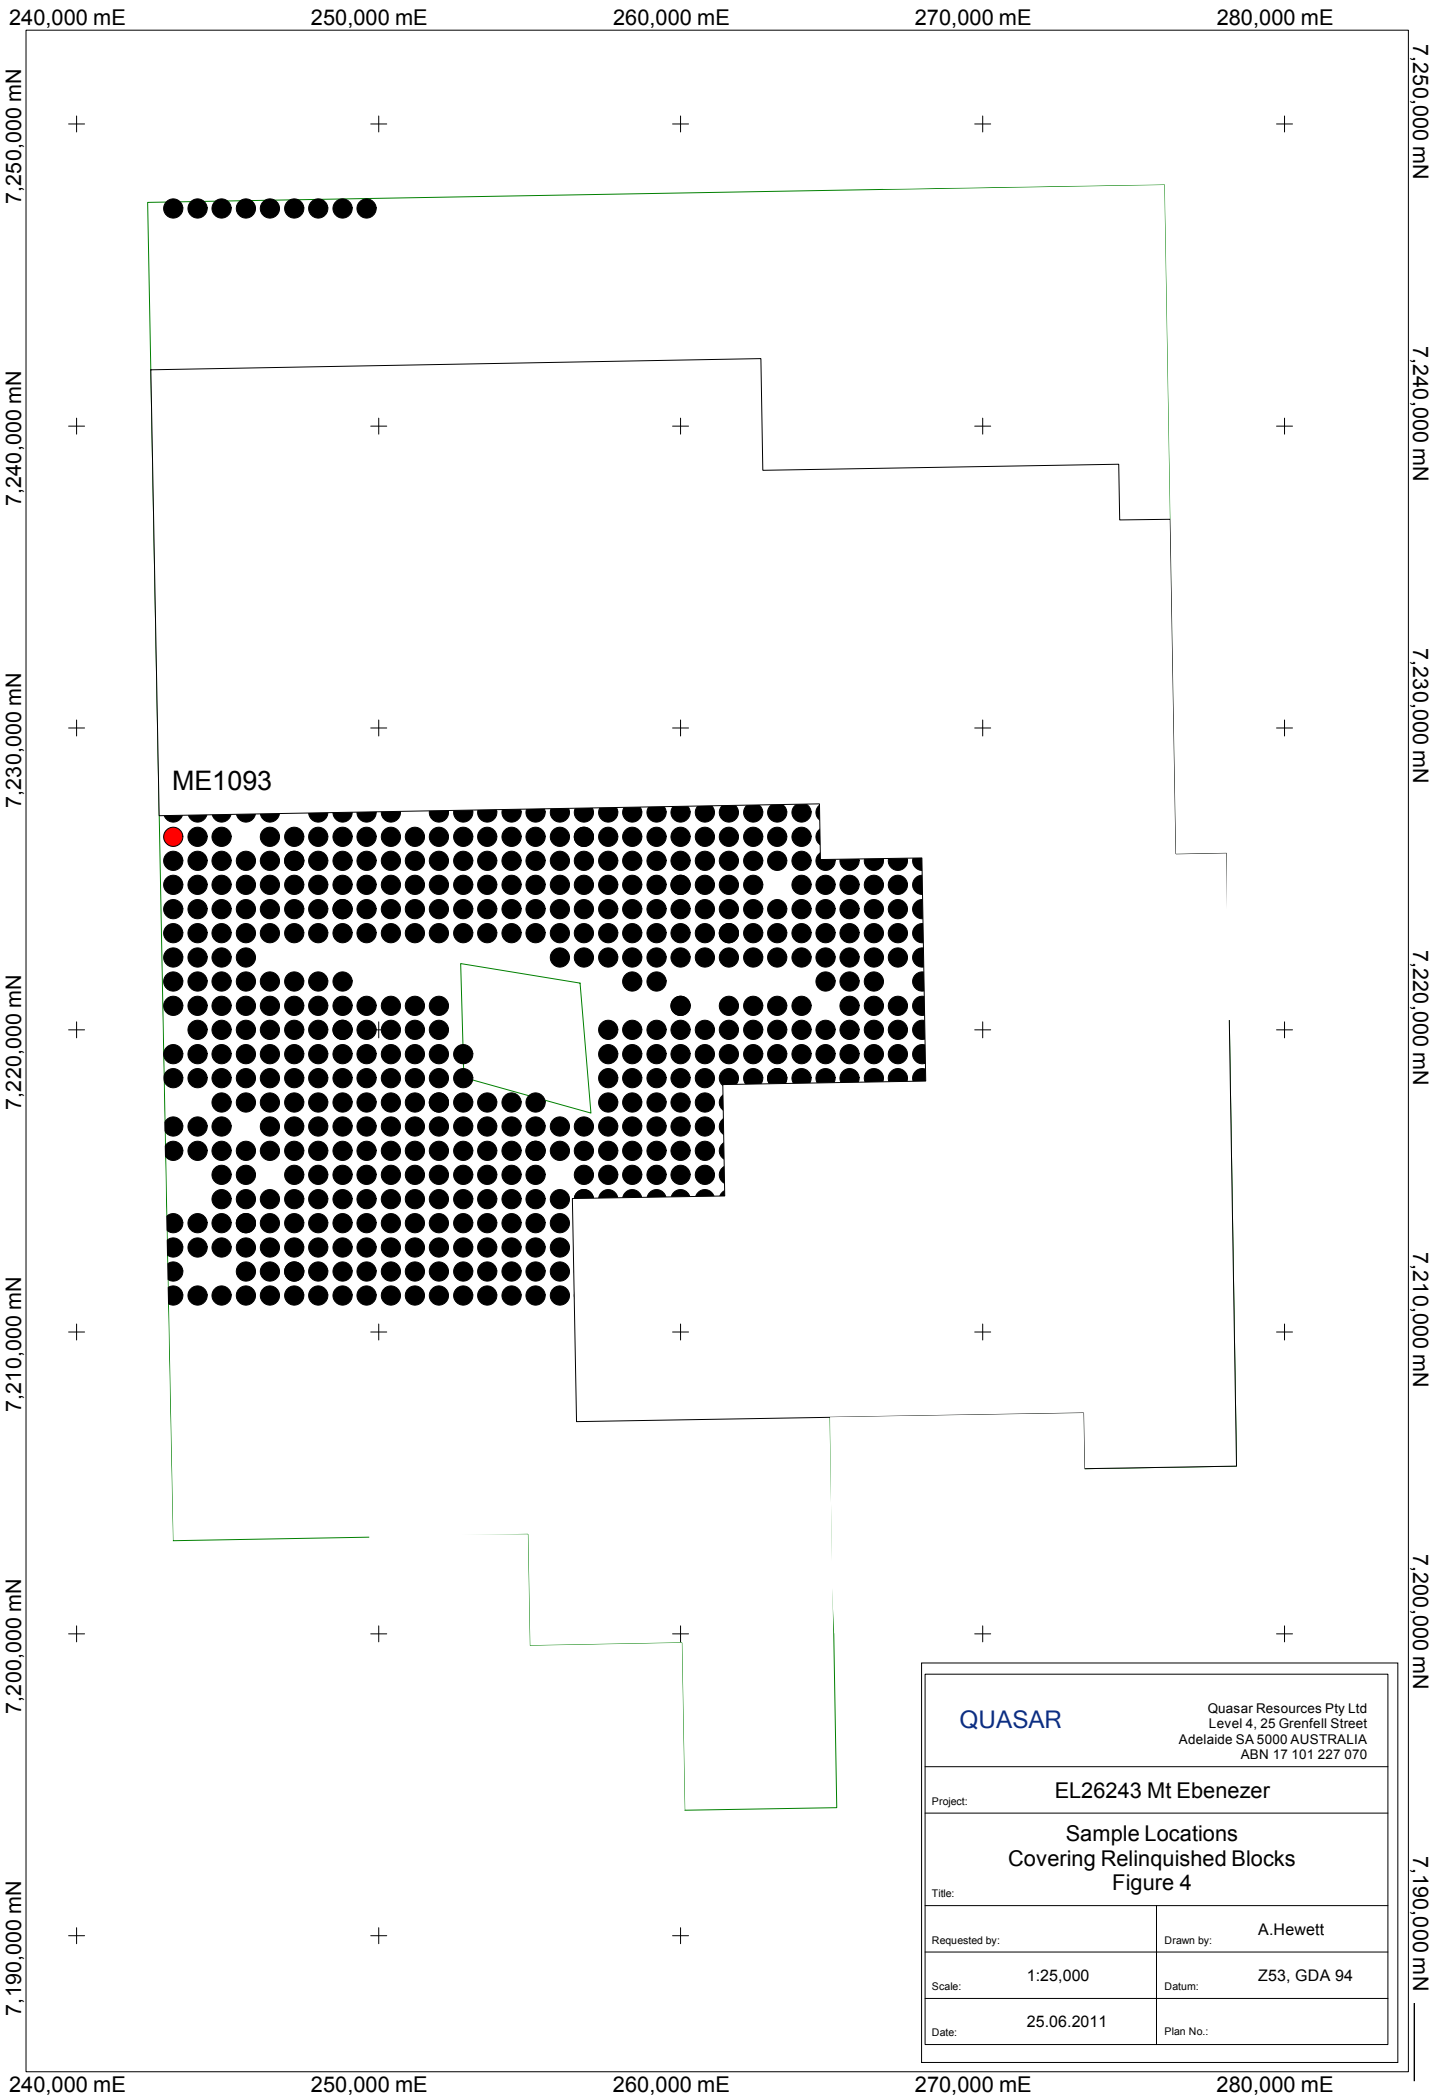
240,000 mE
250,000 mE
260,000 mE
270,000 mE
280,000 mE

7,250,000 mN
7,240,000 mN
7,230,000 mN
7,220,000 mN
7,210,000 mN
7,200,000 mN
7,190,000 mN

7,250,000 mN
7,240,000 mN
7,230,000 mN
7,220,000 mN
7,210,000 mN
7,200,000 mN
7,190,000 mN

ME1093

QUASAR

Quasar Resources Pty Ltd
Level 4, 25 Grenfell Street
Adelaide SA 5000 AUSTRALIA
ABN 17 101 227 070

Project: EL26243 Mt Ebenezer

Title: Sample Locations
Covering Relinquished Blocks
Figure 4

| Requested by: | Drawn by: A.Hewett |
|---|---|
| Scale: 1:25,000 | Datum: Z53, GDA 94 |
| Date: 25.06.2011 | Plan No.: |

240,000 mE
250,000 mE
260,000 mE
270,000 mE
280,000 mE